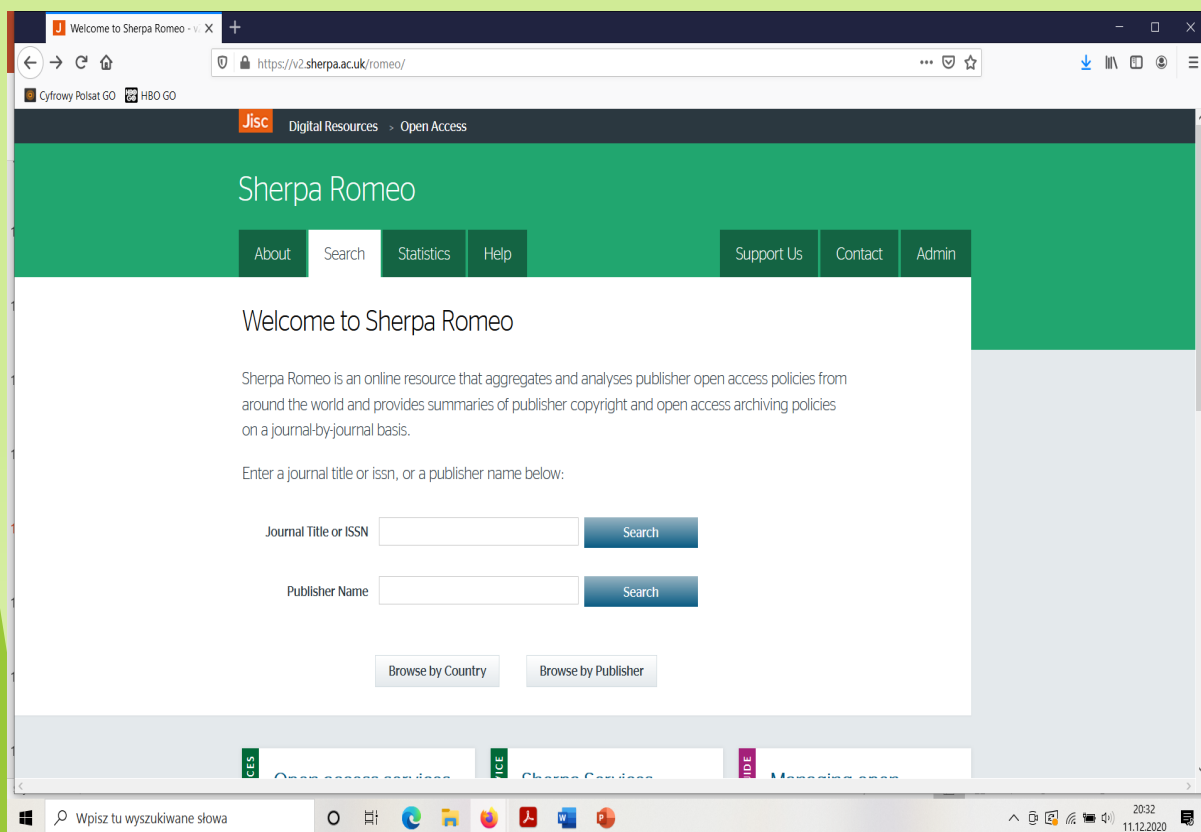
Welcome to Sherpa Romeo - v

https://v2.sherpa.ac.uk/romeo/

Cyfrowy Polsat GO HBO GO

Jisc Digital Resources > Open Access

Sherpa Romeo

About Search Statistics Help Support Us Contact Admin

Welcome to Sherpa Romeo

Sherpa Romeo is an online resource that aggregates and analyses publisher open access policies from around the world and provides summaries of publisher copyright and open access archiving policies on a journal-by-journal basis.

Enter a journal title or issn, or a publisher name below:

Journal Title or ISSN Search

Publisher Name Search

Browse by Country Browse by Publisher

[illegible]

Wpisz tu wyszukiwane słowa

20:32
11.12.2020